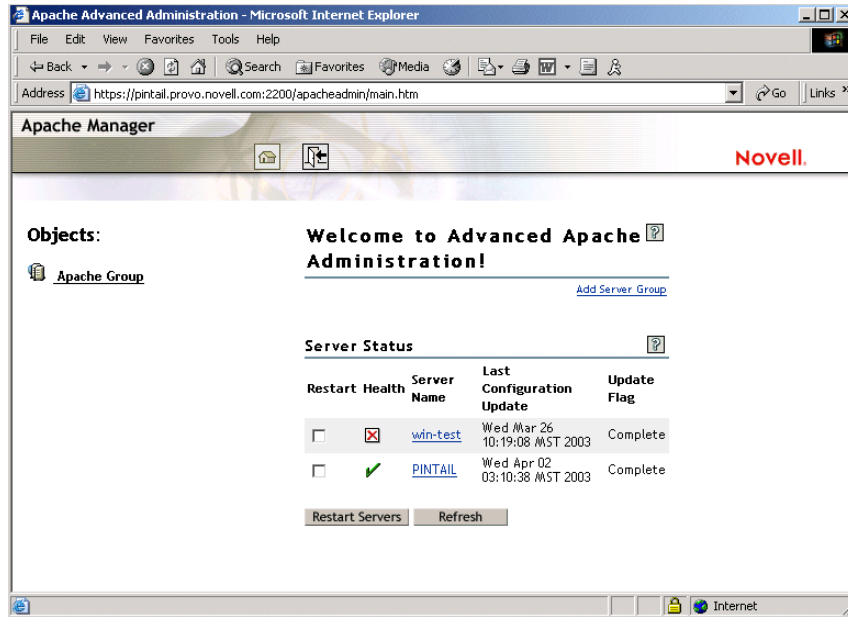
Apache Advanced Administration - Microsoft Internet Explorer

File Edit View Favorites Tools Help

Back Search Favorites Media

Address https://pintail.provo.novell.com:2200/apacheadmin/main.htm Go Links

Apache Manager

Novell.

Objects:

Apache Group

Welcome to Advanced Apache Administration!

Add Server Group

Server Status

| Restart | Health | Server Name | Last Configuration Update | Update Flag |
|---|---|---|---|---|
| | | win-test | Wed Mar 26 10:19:08 MST 2003 | Complete |
| | | PINTAIL | Wed Apr 02 03:10:38 MST 2003 | Complete |

Restart Servers Refresh

Internet